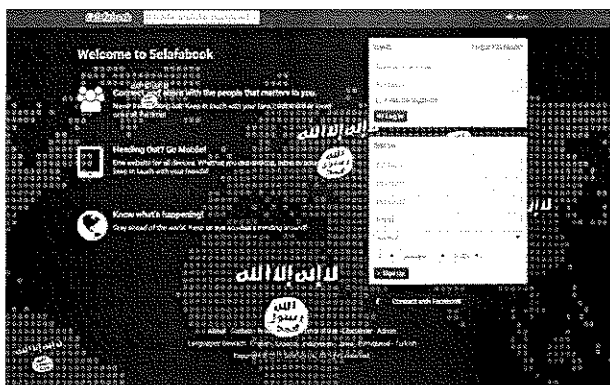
Welcome to Selafabook

Connect and share with the people that matter to you.

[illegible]

Heading Out? Go Mobile!

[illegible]

Know what's happening!

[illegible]

لا إله إلا الله

لا إله إلا الله

لا إله إلا الله

Log in

Sign Up

Connect with Facebook

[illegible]